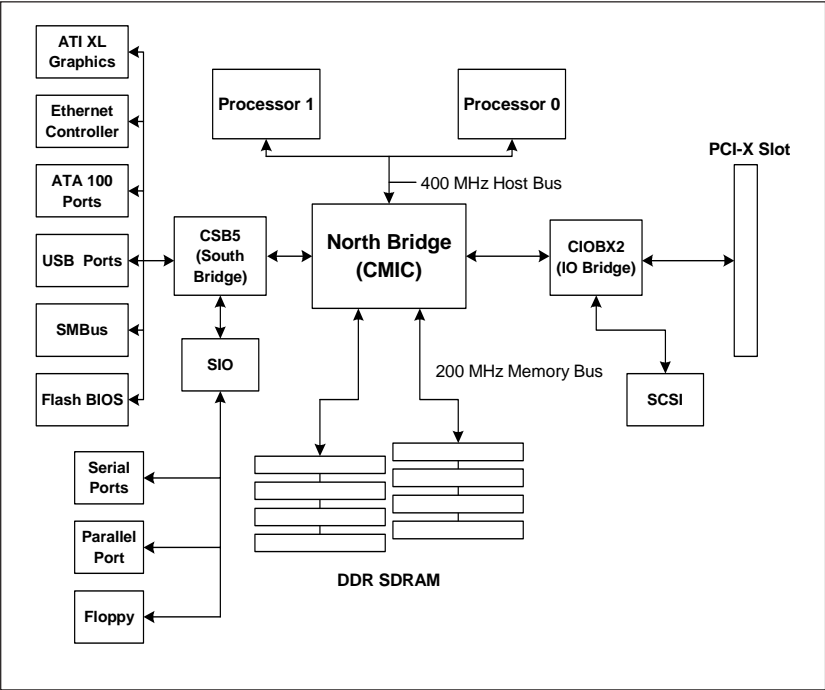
ATI XL Graphics

Ethernet Controller

ATA 100 Ports

USB Ports

SMBus

Flash BIOS

Processor 1

Processor 0

PCI-X Slot

400 MHz Host Bus

CSB5 (South Bridge)

North Bridge (CMIC)

CIOBX2 (IO Bridge)

SIO

200 MHz Memory Bus

SCSI

Serial Ports

Parallel Port

Floppy

DDR SDRAM